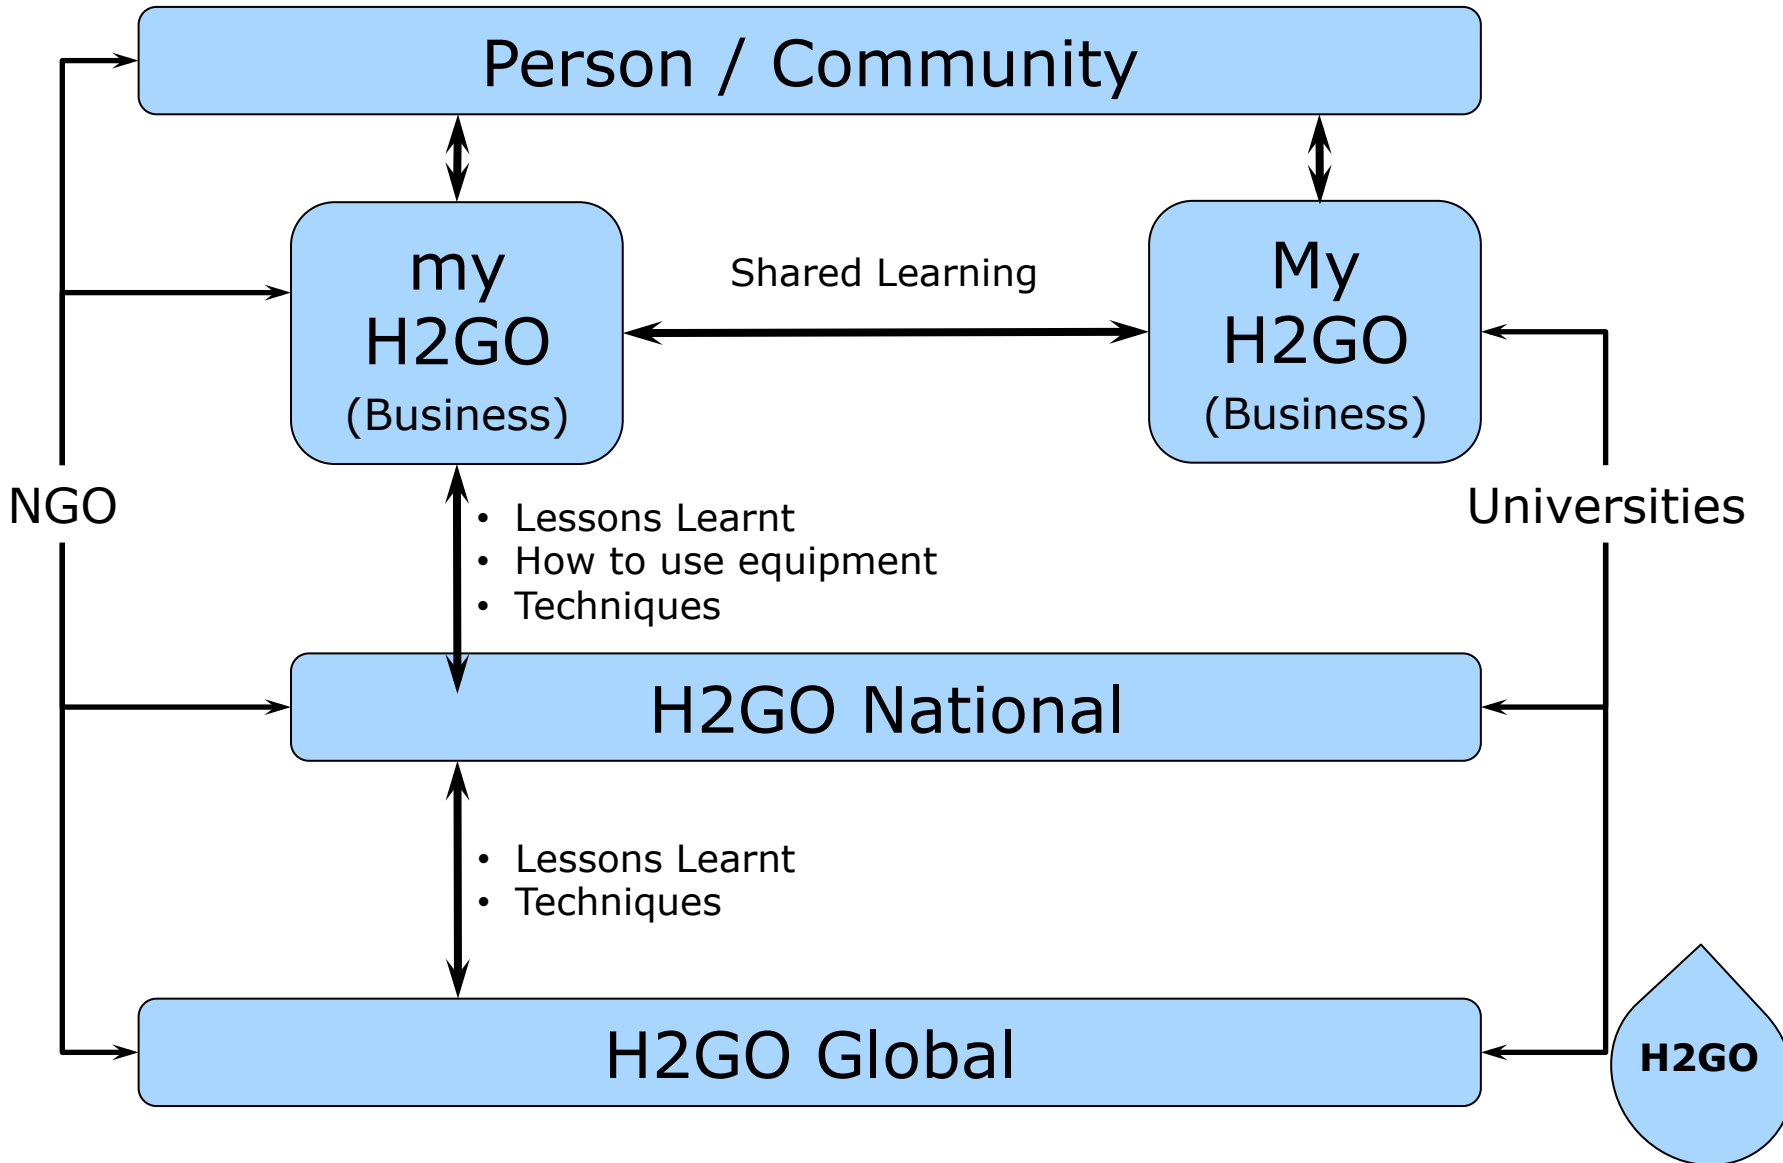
Person / Community

my
H2GO
(Business)

Shared Learning

My
H2GO
(Business)

NGO

Universities

- Lessons Learnt
- How to use equipment
- Techniques

H2GO National

- Lessons Learnt
- Techniques

H2GO Global

H2GO